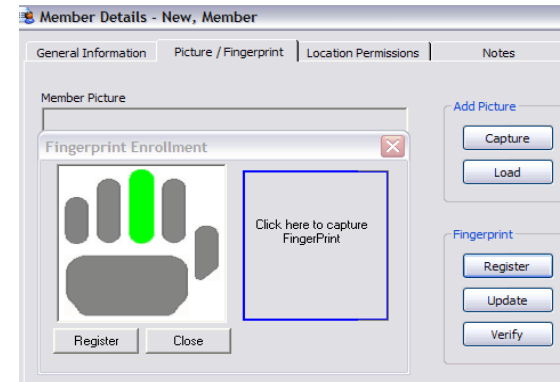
Member Details - New, Member

General Information | Picture / Fingerprint | Location Permissions | Notes

Member Picture

Fingerprint Enrollment

Click here to capture FingerPrint

Register
Close

Add Picture
Capture
Load

Fingerprint
Register
Update
Verify